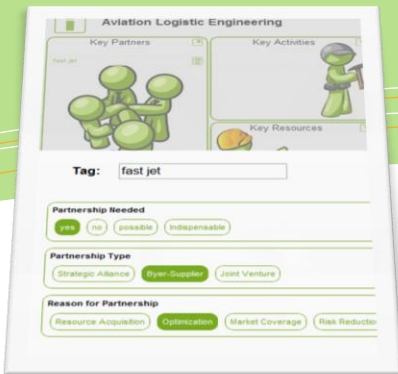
Aviation Logistic Engineering

Key Partners

fast jet

Key Activities

Key Resources

Tag: fast jet

Partnership Needed

yes no possible indispensable

Partnership Type

Strategic Alliance Byer-Supplier Joint Venture

Reason for Partnership

Resource Acquisition Optimization Market Coverage Risk Reductio